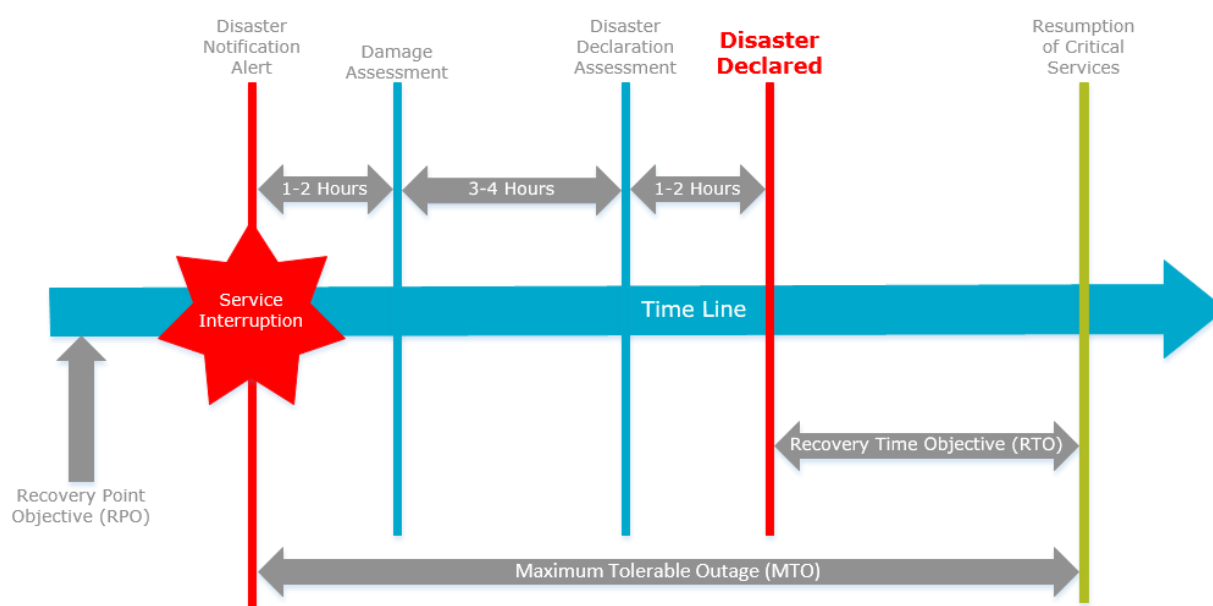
Disaster Notification Alert

Damage Assessment

Disaster Declaration Assessment

Disaster Declared

Resumption of Critical Services

1-2 Hours

3-4 Hours

1-2 Hours

Service Interruption

Time Line

Recovery Time Objective (RTO)

Recovery Point Objective (RPO)

Maximum Tolerable Outage (MTO)